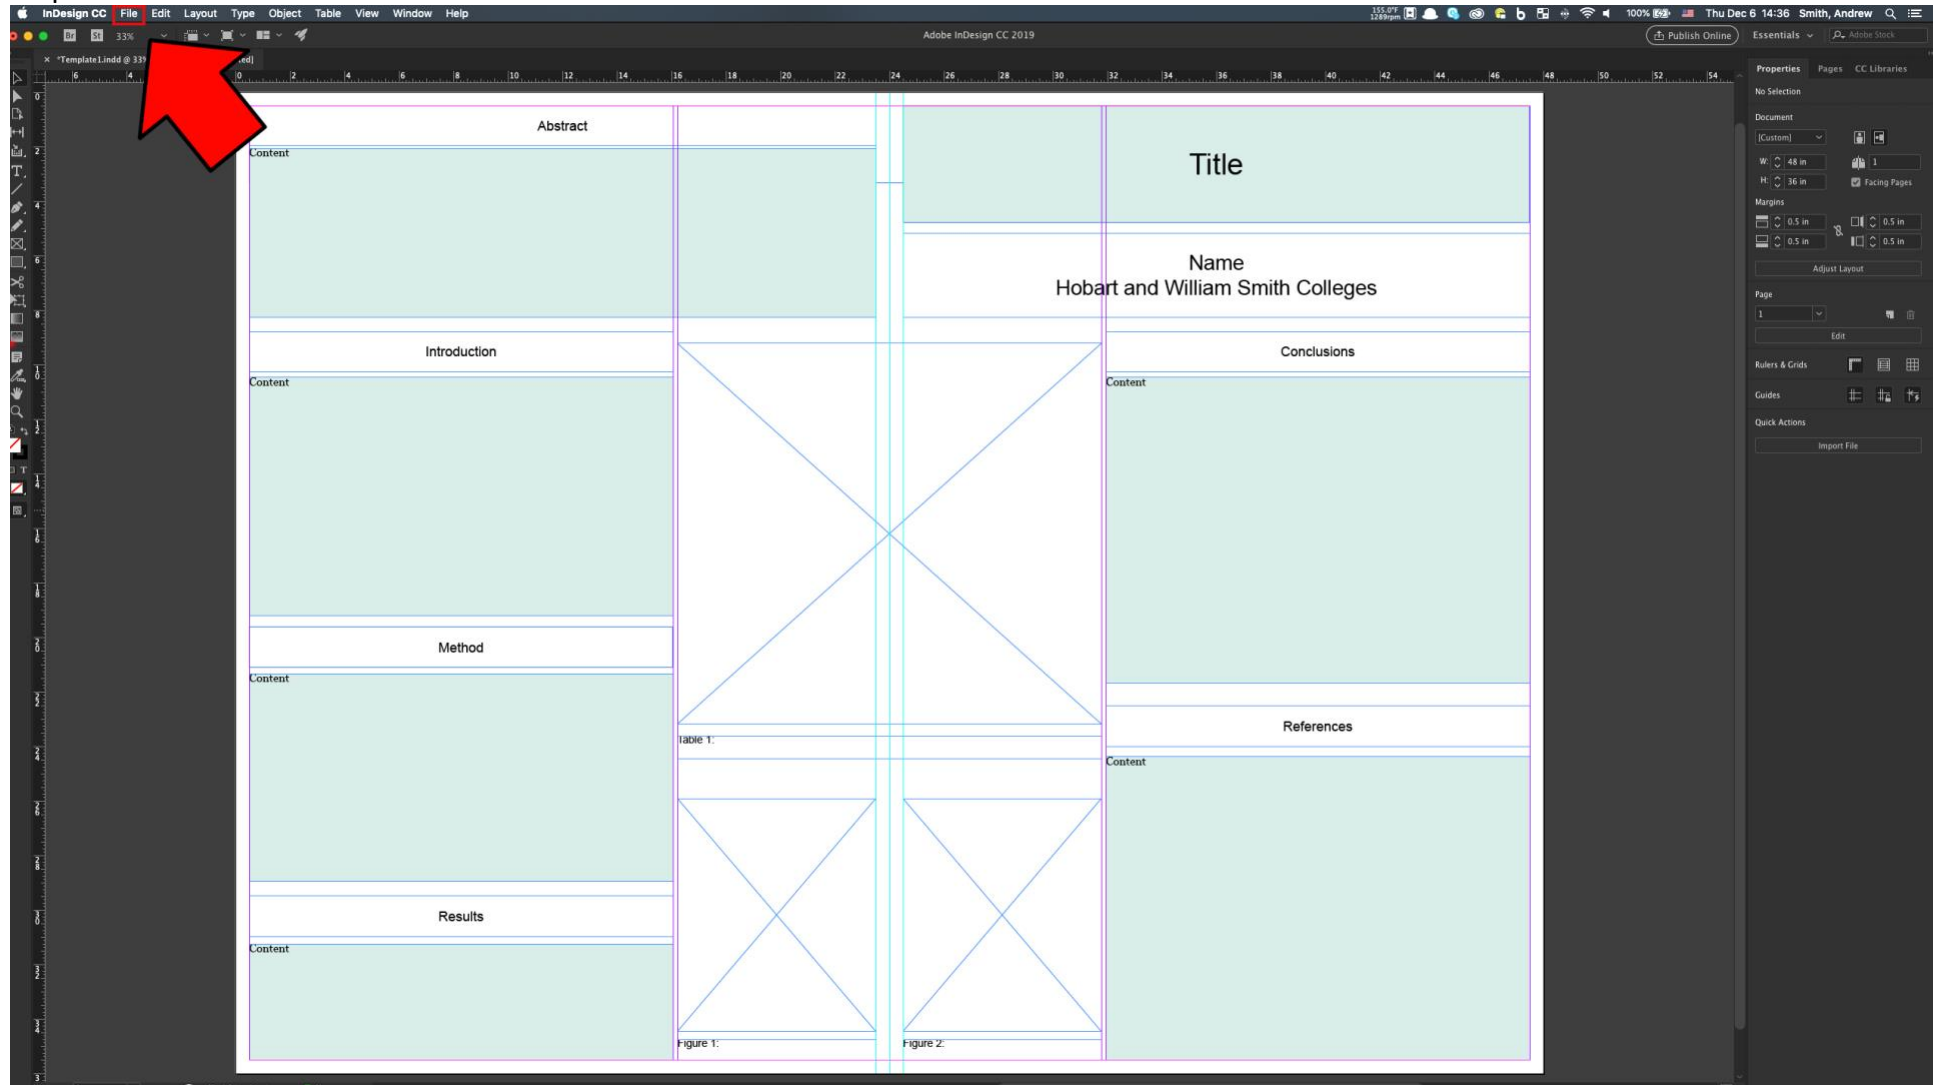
InDesign CC File Edit Layout Type Object Table View Window Help

100% Thu Dec 6 14:36 Smith, Andrew

33%

Adobe InDesign CC 2019

Publish Online Essentials Adobe Stock

*Template1.indd @ 33% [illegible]ed]

Properties Pages CC Libraries

No Selection

Document

[Custom]

W: 48 in

H: 36 in

1

Facing Pages

Margins

0.5 in 0.5 in

0.5 in 0.5 in

Adjust Layout

Page

1

Edit

Rulers & Grids

Guides

Quick Actions

Import File

Abstract

Content

Title

Name
Hobart and William Smith Colleges

Introduction

Content

Conclusions

Content

Method

Content

Table 1:

References

Content

Results

Content

Figure 1:

Figure 2: